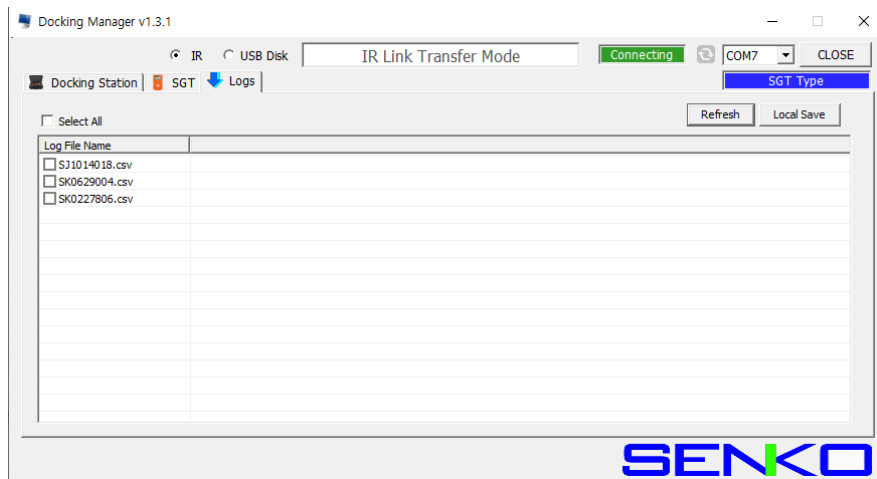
Docking Manager v1.3.1

IR USB Disk IR Link Transfer Mode Connecting COM7 CLOSE

Docking Station SGT Logs SGT Type

Select All

Refresh Local Save

| Log File Name | |
|---|---|
| SJ1014018.csv | |
| SK0629004.csv | |
| SK0227806.csv | |

SENKO